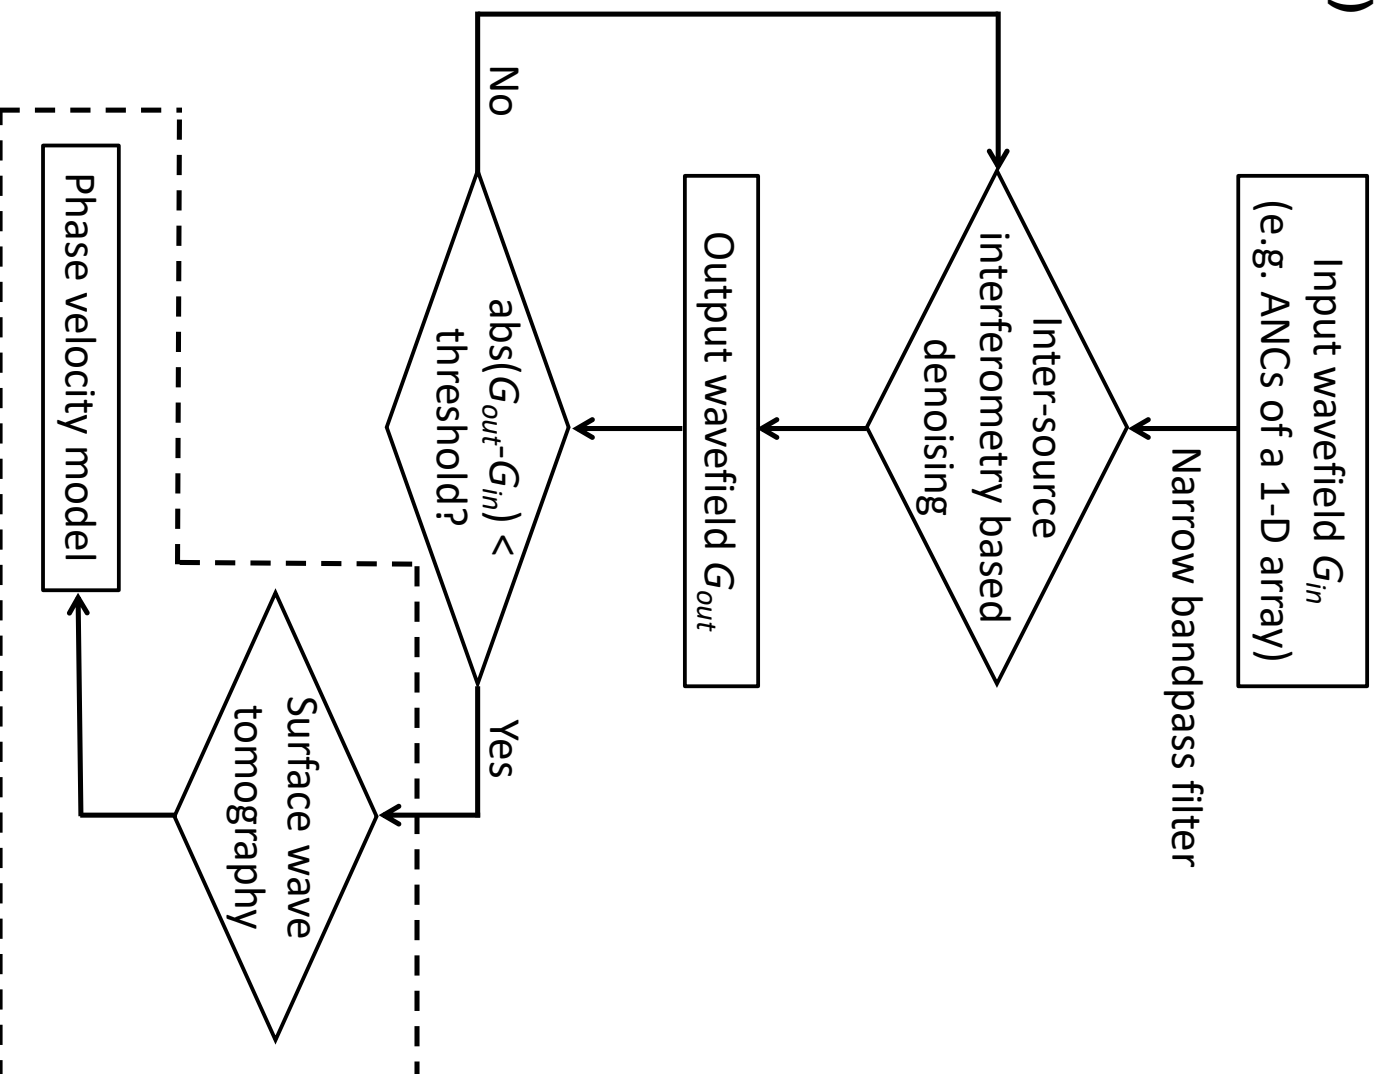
)

Input wavefield $G_{in}$ (e.g. ANCs of a 1-D array)

Narrow bandpass filter

Inter-source interferometry based denoising

Output wavefield $G_{out}$

abs($G_{out}$-$G_{in}$) < threshold?

No

Yes

Surface wave tomography

Phase velocity model